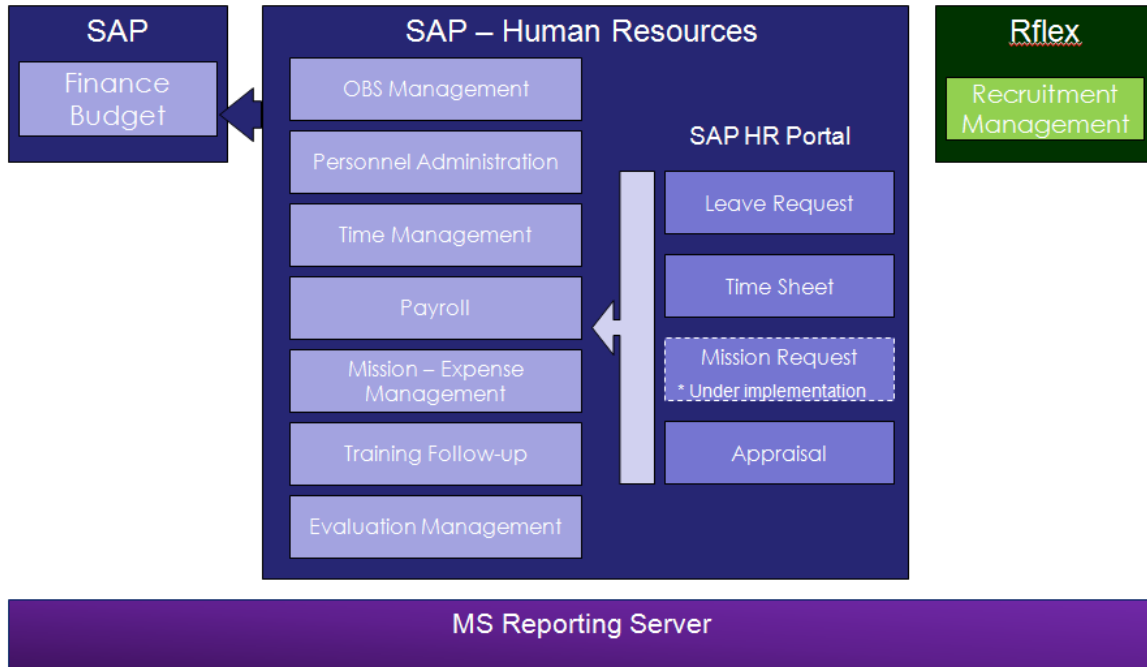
SAP

Finance Budget

SAP – Human Resources

OBS Management

Personnel Administration

Time Management

Payroll

Mission – Expense Management

Training Follow-up

Evaluation Management

SAP HR Portal

Leave Request

Time Sheet

Mission Request
* Under implementation

Appraisal

Rflex

Recruitment Management

MS Reporting Server